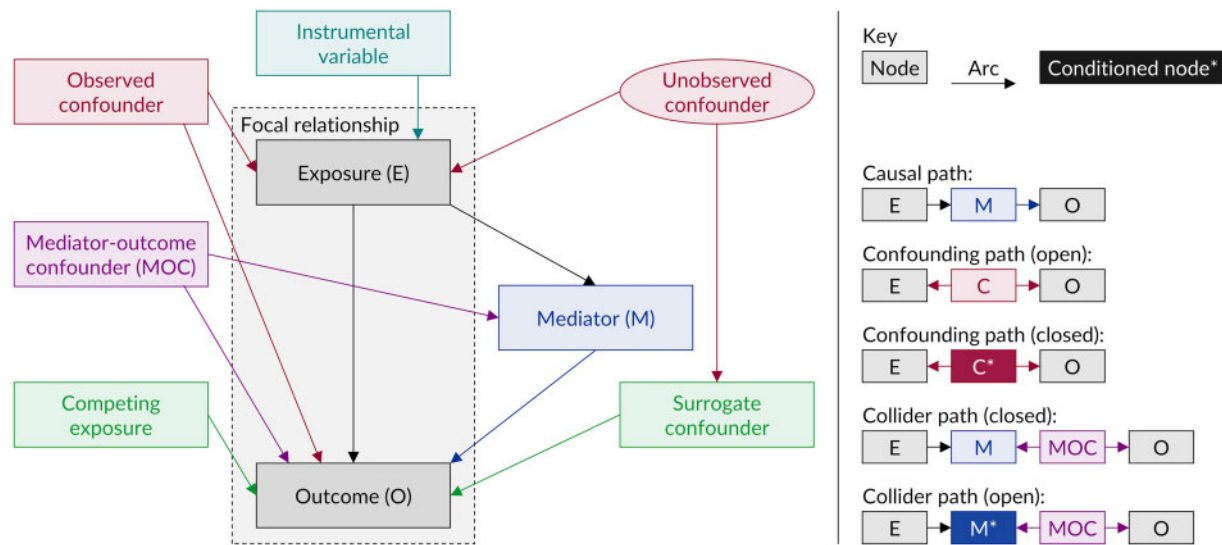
Instrumental variable

Observed confounder

Unobserved confounder

Focal relationship

Exposure (E)

Mediator-outcome confounder (MOC)

Mediator (M)

Competing exposure

Surrogate confounder

Outcome (O)

Key

Node

Arc

Conditioned node*

Causal path:

E

M

O

Confounding path (open):

E

C

O

Confounding path (closed):

E

C*

O

Collider path (closed):

E

M

MOC

O

Collider path (open):

E

M*

MOC

O